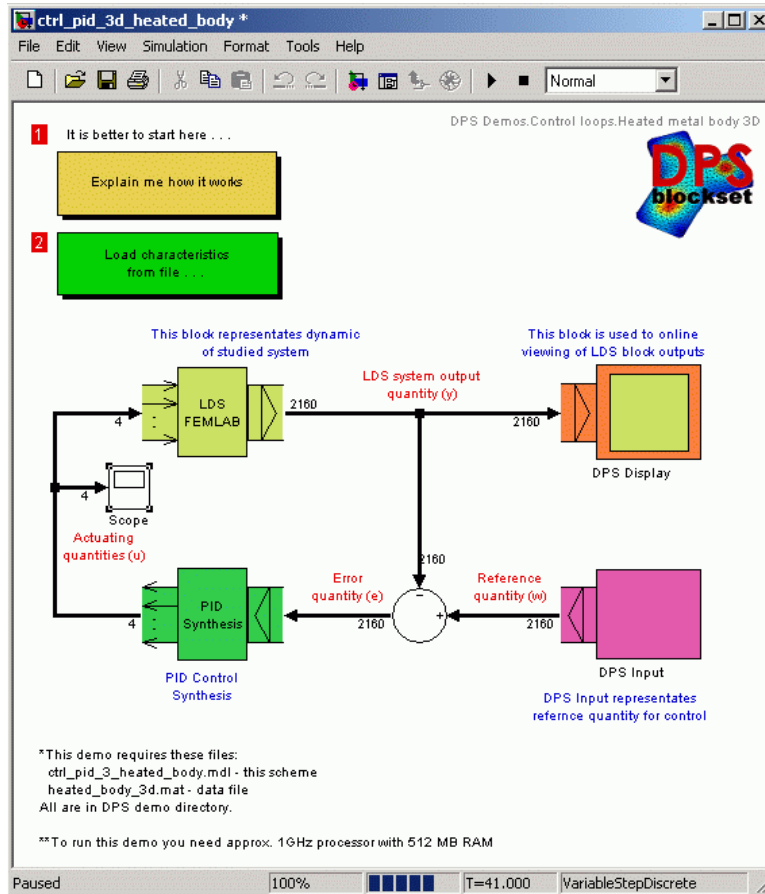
ctrl_pid_3d_heated_body *

File Edit View Simulation Format Tools Help

Normal

DPS Demos.Control loops.Heated metal body 3D

DPS blockset

1 It is better to start here . . .

Explain me how it works

2 Load characteristics from file . . .

This block representates dynamic of studied system

This block is used to online viewing of LDS block outputs

LDS FEMLAB

2160

LDS system output quantity (y)

2160

4

DPS Display

4

Scope

Actuating quantities (u)

2160

Error quantity (e)

Reference quantity (w)

PID Synthesis

4

2160

−

+

2160

DPS Input

PID Control Synthesis

DPS Input representates refernce quantity for control

*This demo requires these files:
ctrl_pid_3_heated_body.mdl - this scheme
heated_body_3d.mat - data file
All are in DPS demo directory.

**To run this demo you need approx. 1GHz processor with 512 MB RAM

Paused 100% T=41.000 VariableStepDiscrete